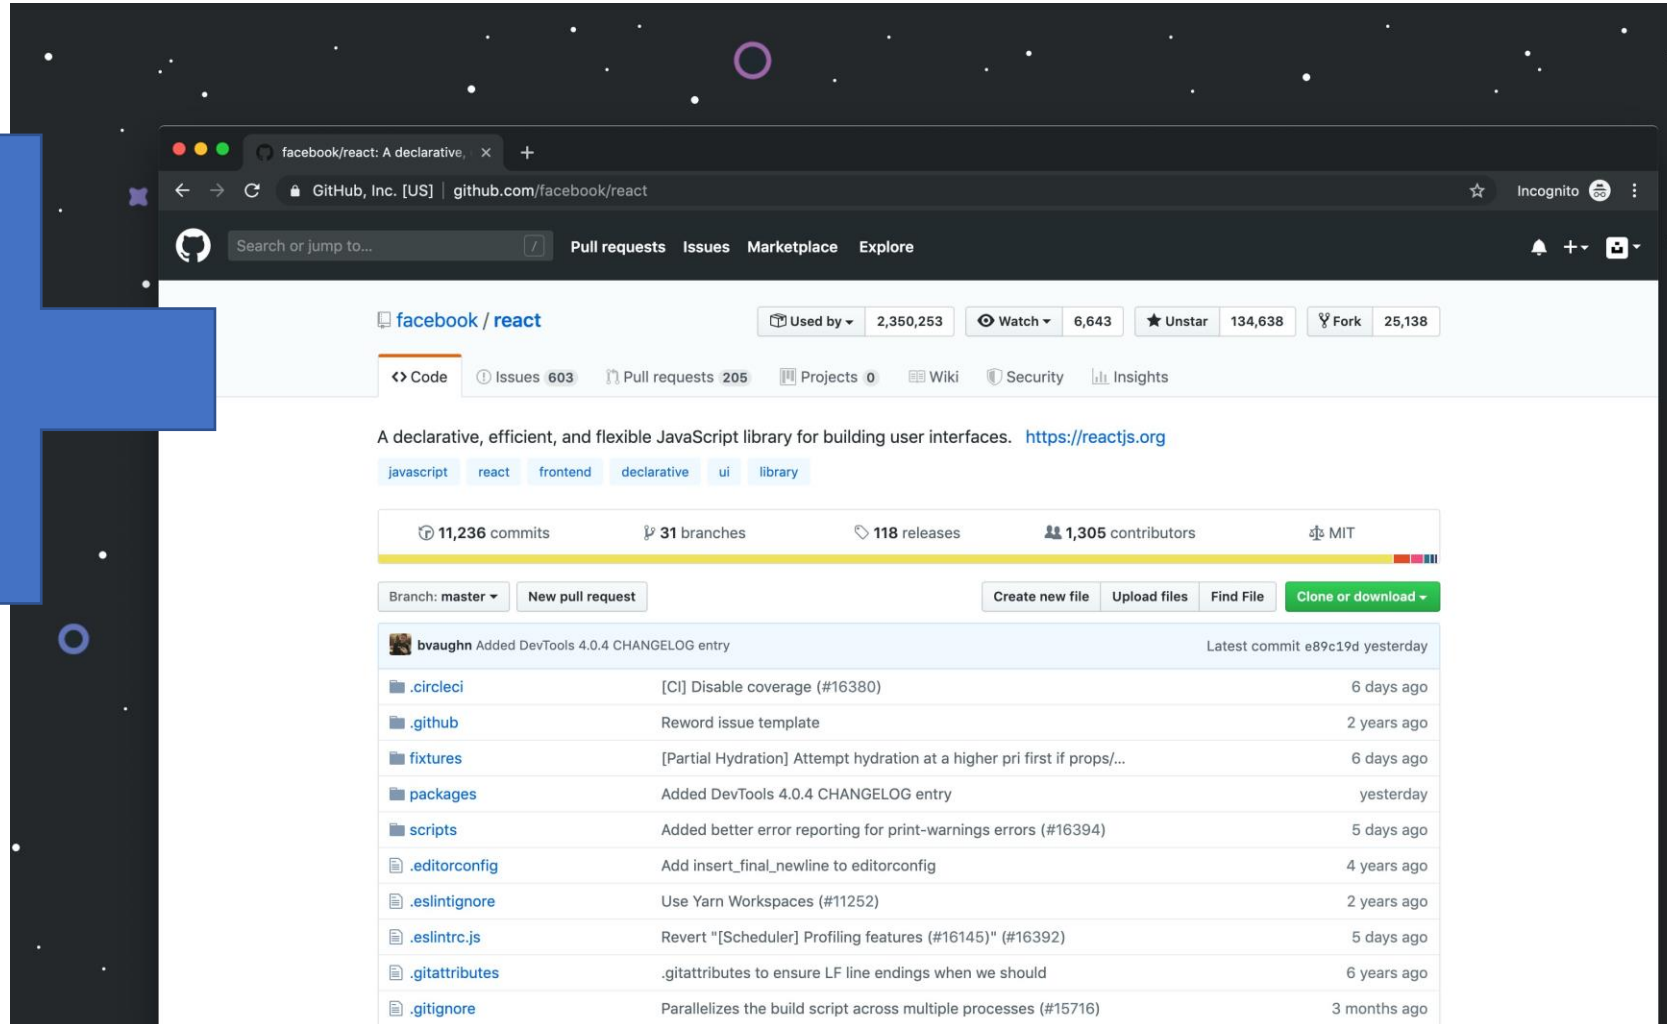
facebook/react: A declarative, ×

GitHub, Inc. [US] | github.com/facebook/react

Incognito

Search or jump to... / Pull requests Issues Marketplace Explore

facebook / react

Used by ▾ 2,350,253 Watch ▾ 6,643 Unstar 134,638 Fork 25,138

<> Code Issues 603 Pull requests 205 Projects 0 Wiki Security Insights

A declarative, efficient, and flexible JavaScript library for building user interfaces. https://reactjs.org

javascript react frontend declarative ui library

11,236 commits 31 branches 118 releases 1,305 contributors MIT

Branch: master ▾ New pull request Create new file Upload files Find File Clone or download ▾

bvaughn Added DevTools 4.0.4 CHANGELOG entry Latest commit e89c19d yesterday

| | | |
|---|---|---|
| .circleci | [CI] Disable coverage (#16380) | 6 days ago |
| .github | Reword issue template | 2 years ago |
| fixtures | [Partial Hydration] Attempt hydration at a higher pri first if props/... | 6 days ago |
| packages | Added DevTools 4.0.4 CHANGELOG entry | yesterday |
| scripts | Added better error reporting for print-warnings errors (#16394) | 5 days ago |
| .editorconfig | Add insert_final_newline to editorconfig | 4 years ago |
| .eslintignore | Use Yarn Workspaces (#11252) | 2 years ago |
| .eslintrc.js | Revert "[Scheduler] Profiling features (#16145)" (#16392) | 5 days ago |
| .gitattributes | .gitattributes to ensure LF line endings when we should | 6 years ago |
| .gitignore | Parallelizes the build script across multiple processes (#15716) | 3 months ago |